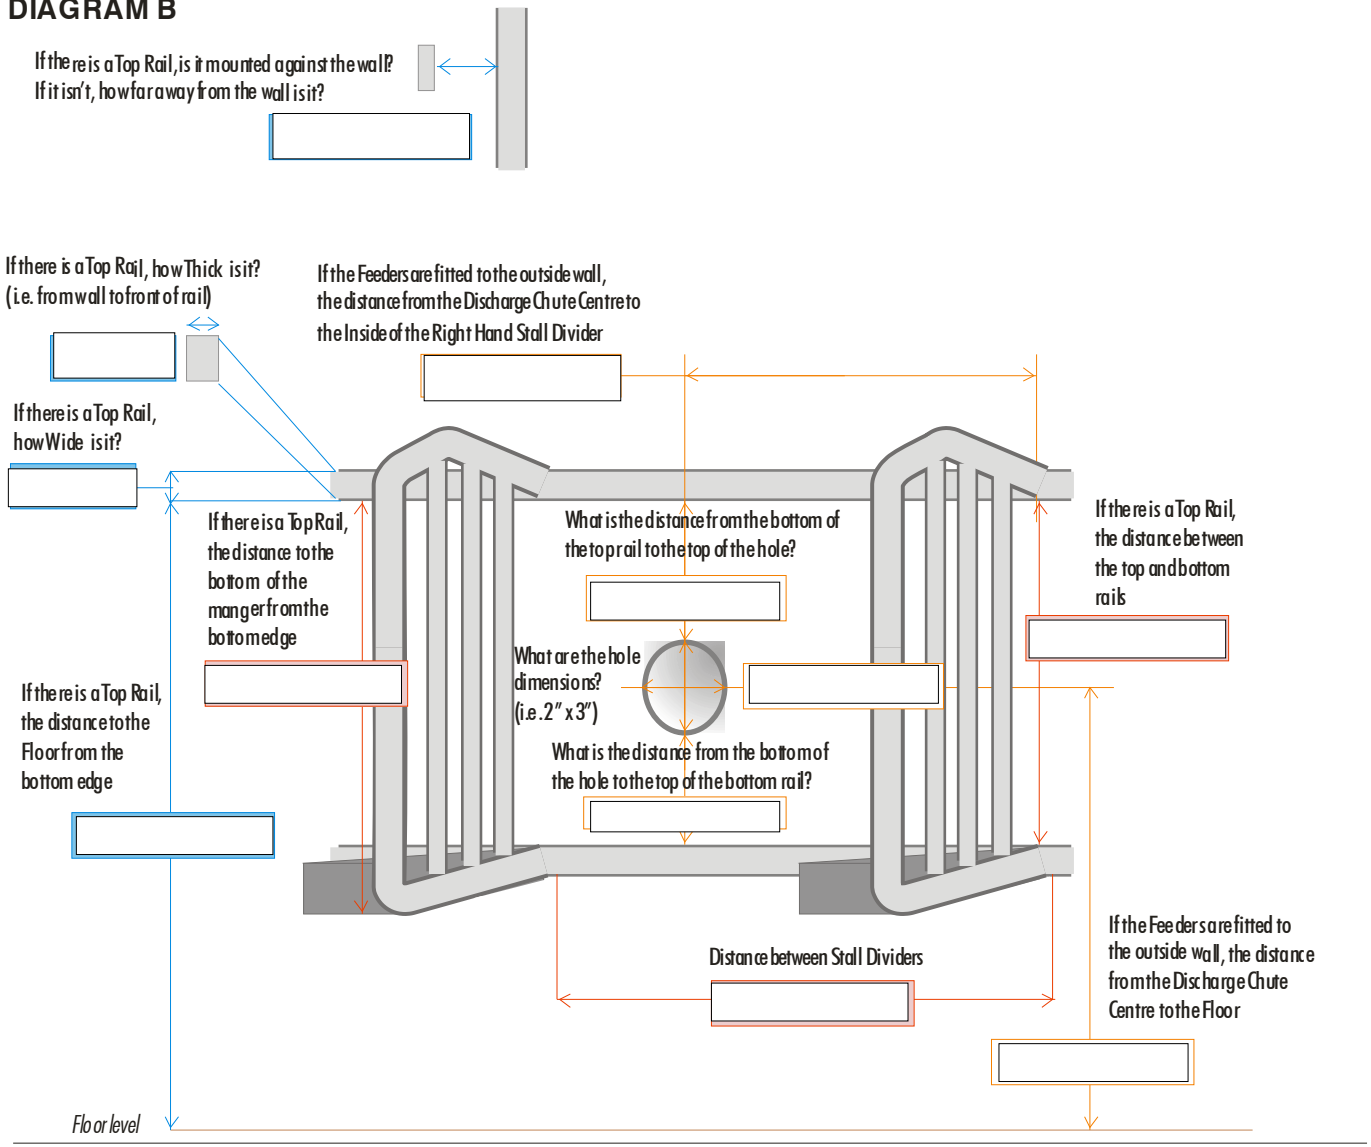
DIAGRAM B

If there is a Top Rail, is it mounted against the wall? If it isn't, how far away from the wall is it?

If there is a Top Rail, how Thick is it? (i.e. from wall to front of rail)

If the Feeders are fitted to the outside wall, the distance from the Discharge Chute Centre to the Inside of the Right Hand Stall Divider

If there is a Top Rail, how Wide is it?

If there is a Top Rail, the distance to the bottom of the manger from the bottom edge

What is the distance from the bottom of the top rail to the top of the hole?

If there is a Top Rail, the distance between the top and bottom rails

What are the hole dimensions? (i.e. 2" x 3")

If there is a Top Rail, the distance to the Floor from the bottom edge

What is the distance from the bottom of the hole to the top of the bottom rail?

Distance between Stall Dividers

If the Feeders are fitted to the outside wall, the distance from the Discharge Chute Centre to the Floor

Floor level